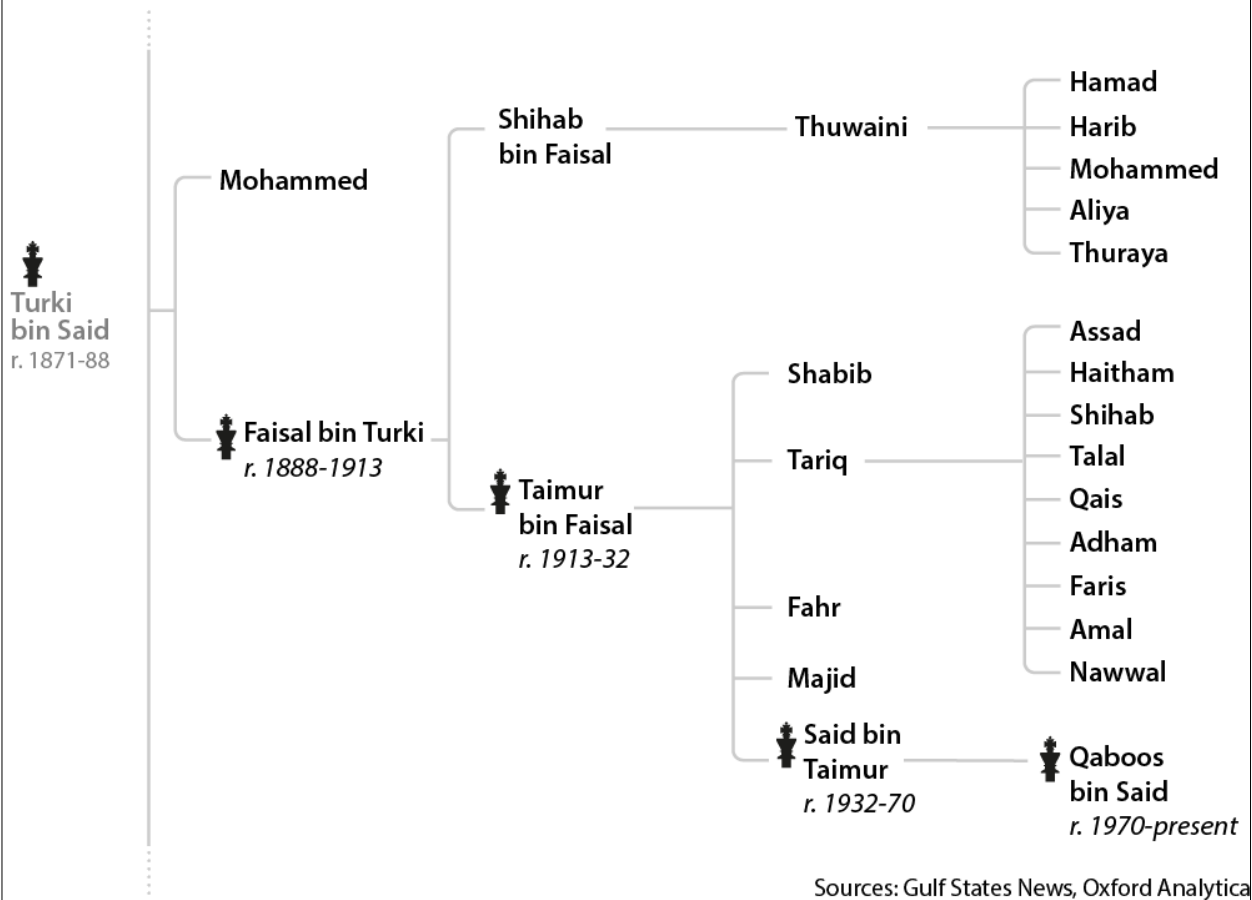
Turki bin Said
r. 1871-88

Mohammed

Faisal bin Turki
r. 1888-1913

Shihab bin Faisal

Thuwaini

Hamad
Harib
Mohammed
Aliya
Thuraya

Taimur bin Faisal
r. 1913-32

Shabib
Tariq
Fahr
Majid

Assad
Haitham
Shihab
Talal
Qais
Adham
Faris
Amal
Nawwal

Said bin Taimur
r. 1932-70

Qaboos bin Said
r. 1970-present

Sources: Gulf States News, Oxford Analytica